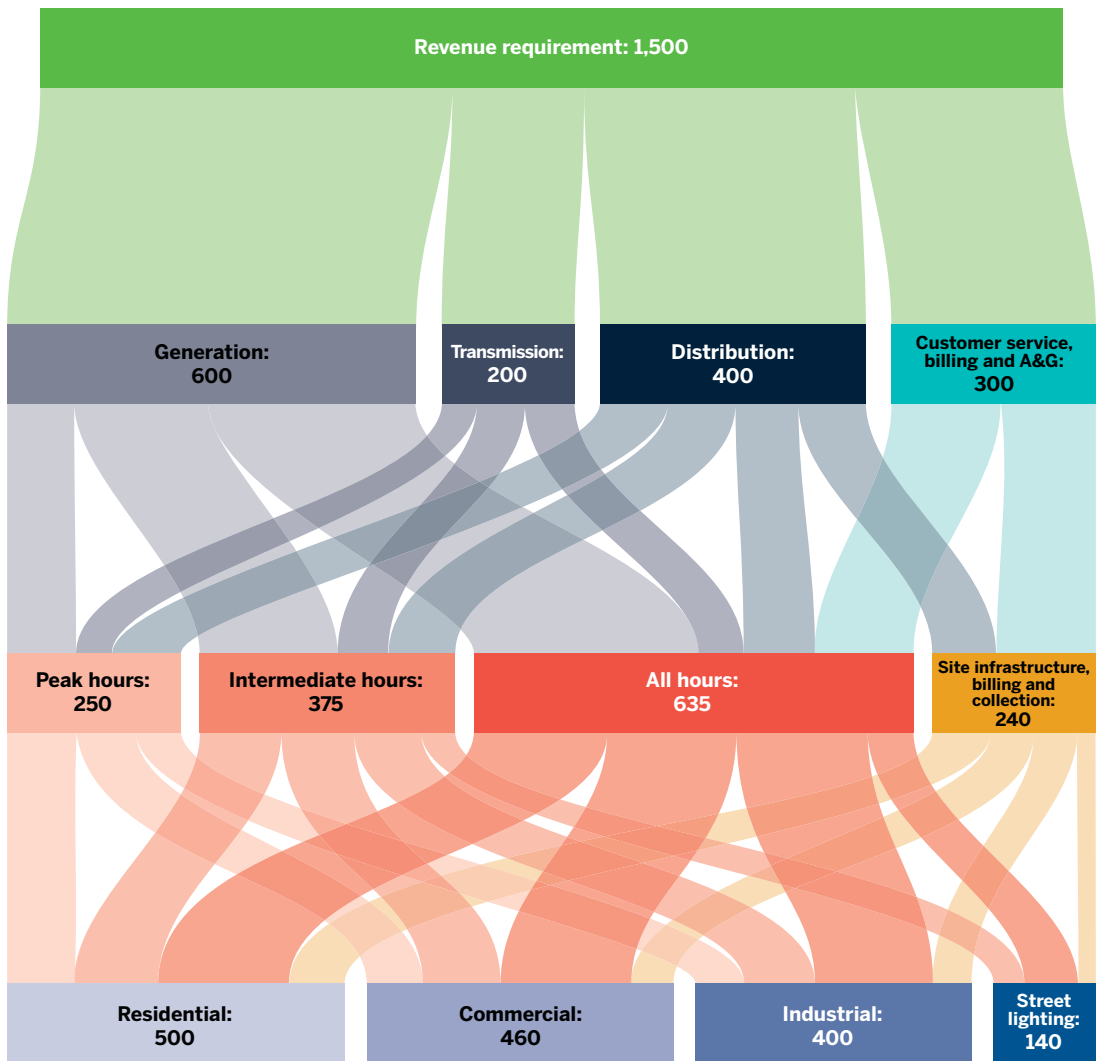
Revenue requirement: 1,500

Generation: 600

Transmission: 200

Distribution: 400

Customer service, billing and A&G: 300

Peak hours: 250

Intermediate hours: 375

All hours: 635

Site infrastructure, billing and collection: 240

Residential: 500

Commercial: 460

Industrial: 400

Street lighting: 140